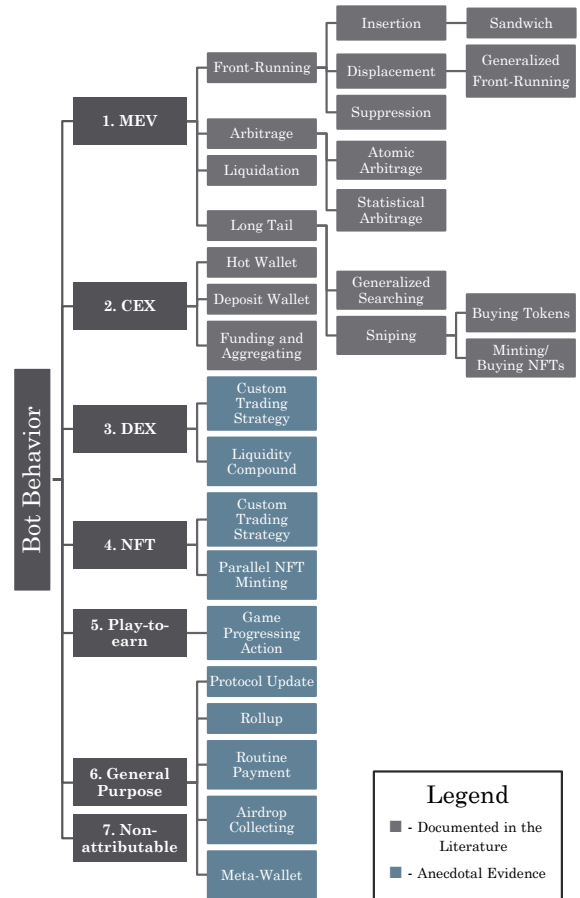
Bot Behavior

1. MEV

Front-Running

Insertion

Sandwich

Displacement

Generalized Front-Running

Suppression

Arbitrage

Atomic Arbitrage

Statistical Arbitrage

Liquidation

Long Tail

Generalized Searching

Sniping

Buying Tokens

Minting/ Buying NFTs

2. CEX

Hot Wallet

Deposit Wallet

Funding and Aggregating

3. DEX

Custom Trading Strategy

Liquidity Compound

4. NFT

Custom Trading Strategy

Parallel NFT Minting

5. Play-to-earn

Game Progressing Action

6. General Purpose

Protocol Update

Rollup

Routine Payment

Airdrop Collecting

Meta-Wallet

7. Non-attributable

Legend

- Documented in the Literature

- Anecdotal Evidence